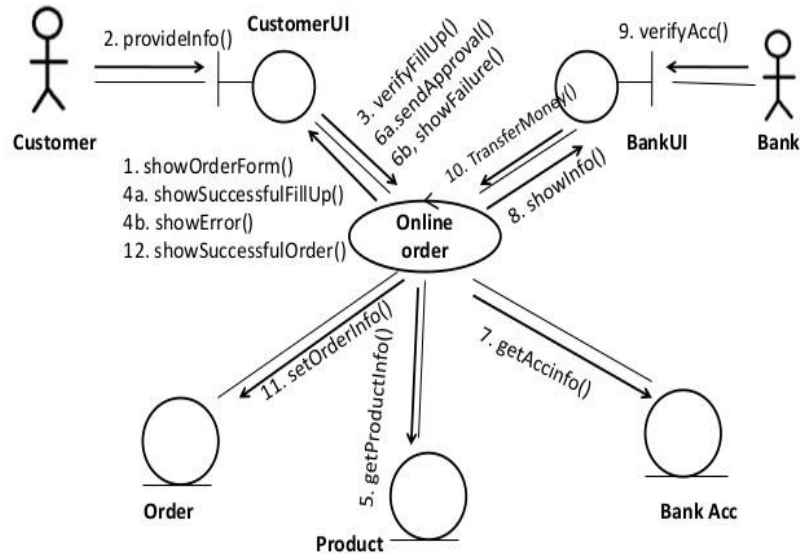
2. provideInfo()

CustomerUI

9. verifyAcc()

Customer

3. verifyFillUp()
6a.sendApproval()
6b, showFailure()

10. TransferMoney()

BankUI

Bank

1. showOrderForm()
4a. showSuccessfulFillUp()
4b. showError()
12. showSuccessfulOrder()

8. showInfo()

Online order

11. setOrderInfo()

5. getProductInfo()

7. getAccinfo()

Order

Product

Bank Acc